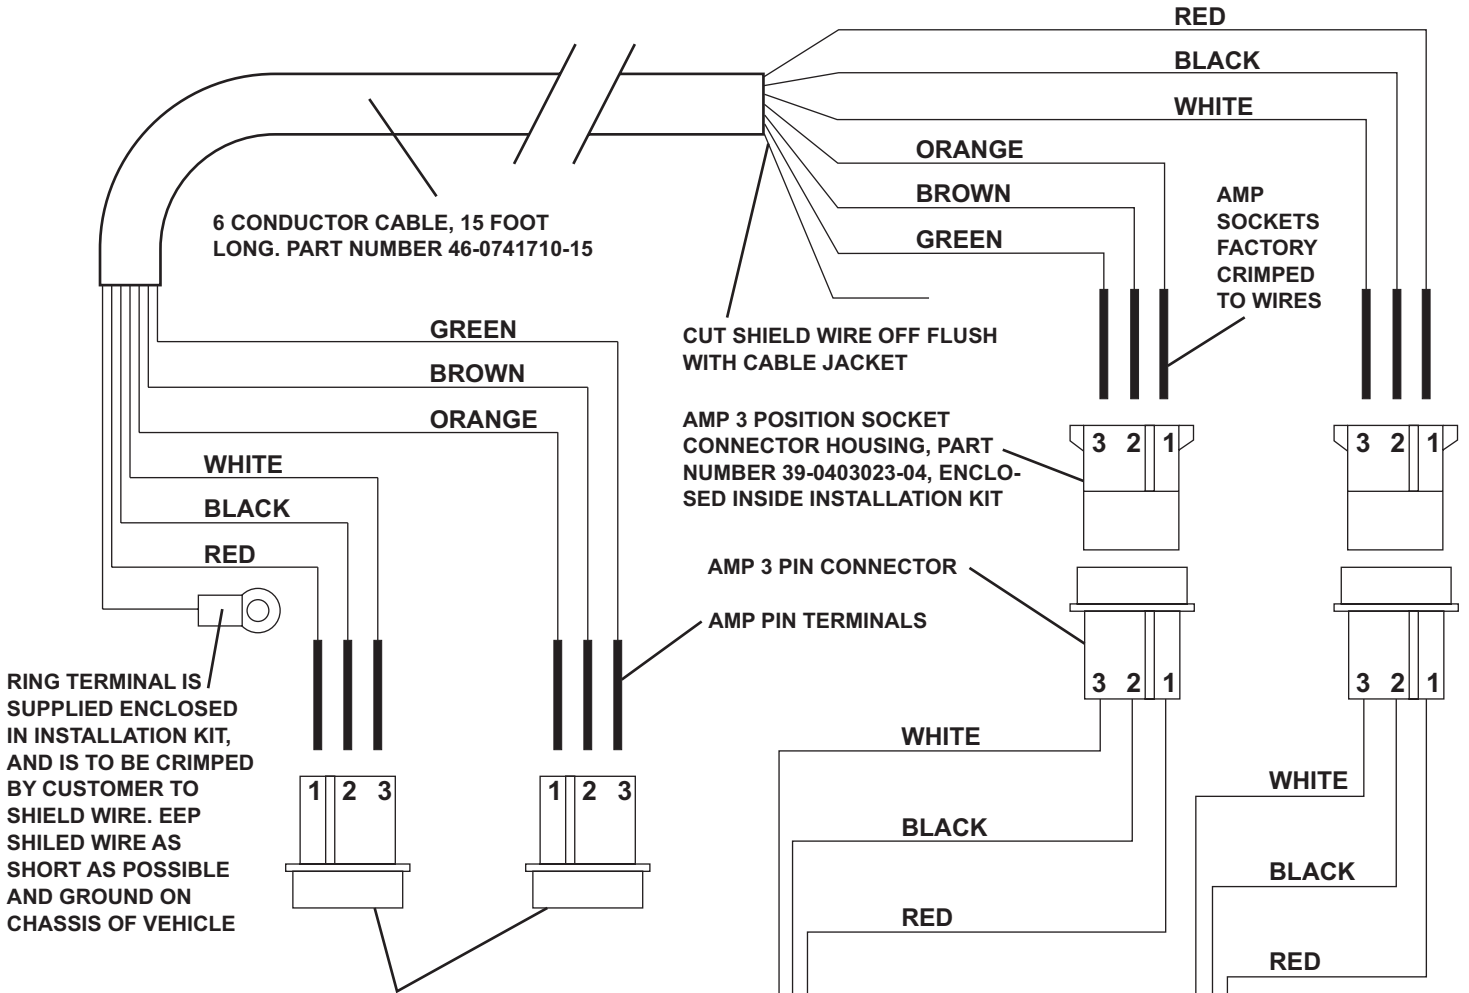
RED
BLACK
WHITE
ORANGE
BROWN
GREEN
AMP SOCKETS FACTORY CRIMPED TO WIRES

6 CONDUCTOR CABLE, 15 FOOT LONG. PART NUMBER 46-0741710-15

CUT SHIELD WIRE OFF FLUSH WITH CABLE JACKET

GREEN
BROWN
ORANGE
WHITE
BLACK
RED

AMP 3 POSITION SOCKET CONNECTOR HOUSING, PART NUMBER 39-0403023-04, ENCLOSED INSIDE INSTALLATION KIT

3 2 1
3 2 1

AMP 3 PIN CONNECTOR

AMP PIN TERMINALS

3 2 1
3 2 1

RING TERMINAL IS SUPPLIED ENCLOSED IN INSTALLATION KIT, AND IS TO BE CRIMPED BY CUSTOMER TO SHIELD WIRE. EEP SHILED WIRE AS SHORT AS POSSIBLE AND GROUND ON CHASSIS OF VEHICLE

1 2 3
1 2 3

WHITE
BLACK
RED
WHITE
BLACK
RED